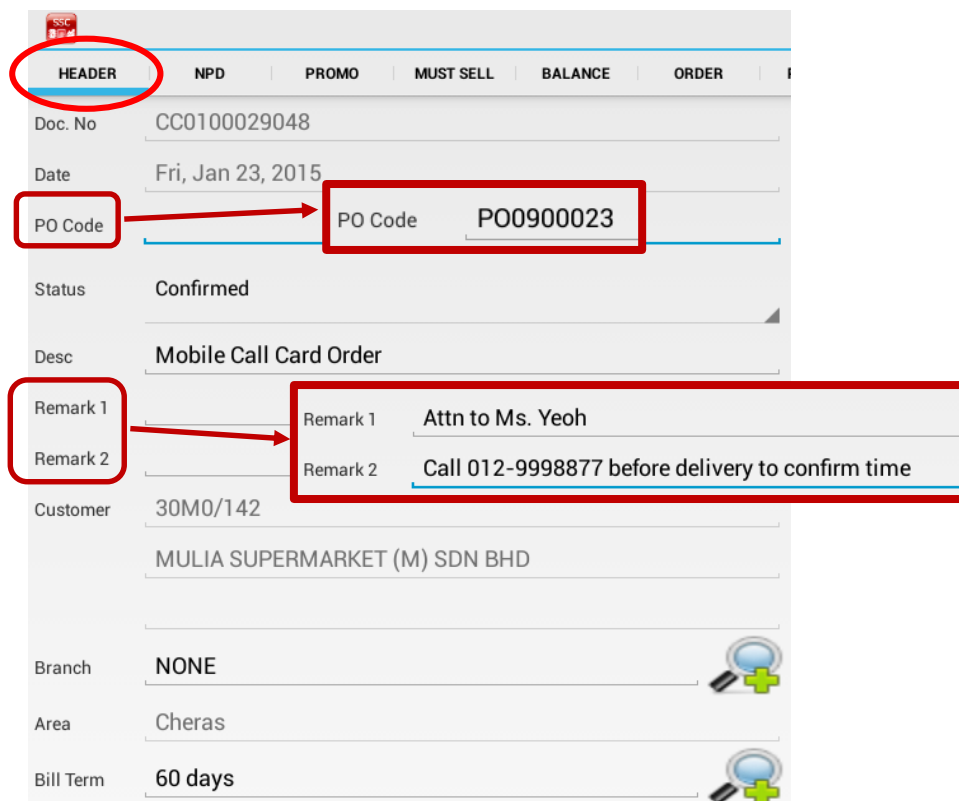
SSC

HEADER NPD PROMO MUST SELL BALANCE ORDER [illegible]

Doc. No CC0100029048

Date Fri, Jan 23, 2015

PO Code

PO Code PO0900023

Status Confirmed

Desc Mobile Call Card Order

Remark 1

Remark 2

Remark 1 Attn to Ms. Yeoh

Remark 2 Call 012-9998877 before delivery to confirm time

Customer 30M0/142

MULIA SUPERMARKET (M) SDN BHD

Branch NONE

Area Cheras

Bill Term 60 days